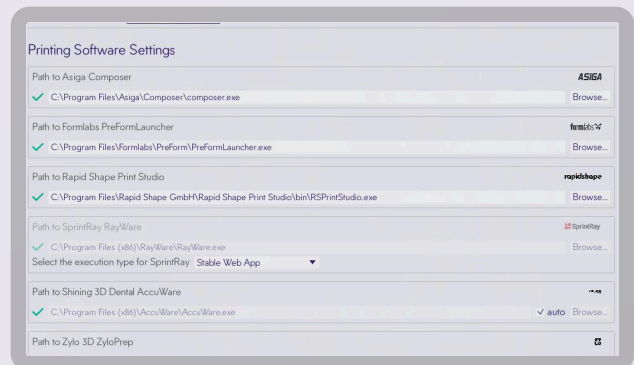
Printing Software Settings

Path to Asiga Composer

ASIGA

C:\Program Files\Asiga\Composer\composer.exe

Browse...

Path to Formlabs PreFormLauncher

formlabs

C:\Program Files\Formlabs\PreForm\PreFormLauncher.exe

Browse...

Path to Rapid Shape Print Studio

rapidshape

C:\Program Files\Rapid Shape GmbH\Rapid Shape Print Studio\bin\RSPrintStudio.exe

Browse...

Path to SprintRay RayWare

SprintRay

C:\Program Files (x86)\RayWare\RayWare.exe

Browse...

Select the execution type for SprintRay Stable Web App

Path to Shining 3D Dental AccuWare

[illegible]

C:\Program Files (x86)\AccuWare\AccuWare.exe

✓ auto Browse...

Path to Zylo 3D ZyloPrep